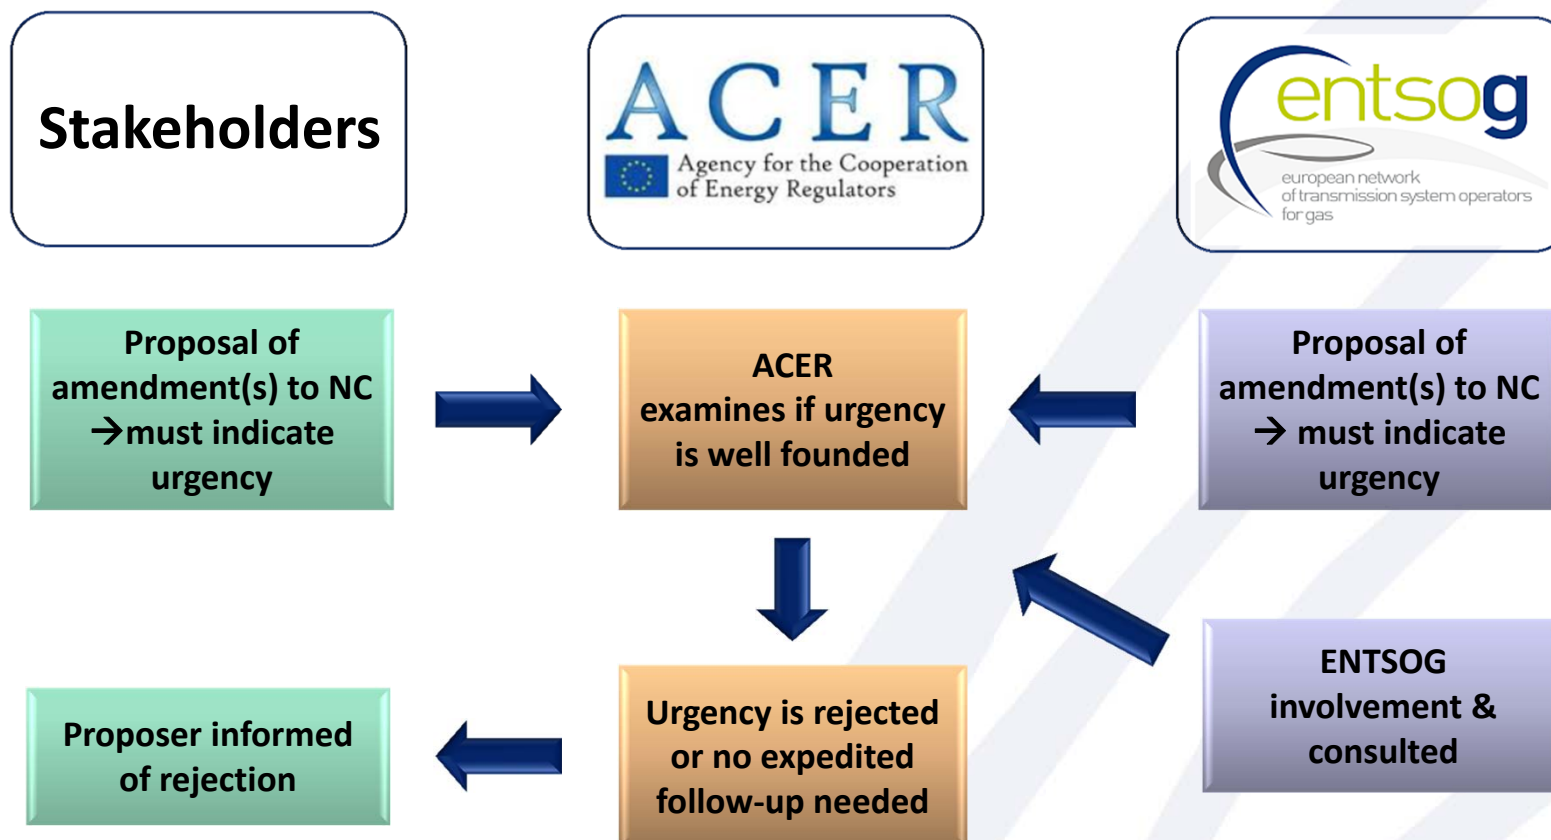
Stakeholders

ACER
Agency for the Cooperation of Energy Regulators

entsog
european network of transmission system operators for gas

Proposal of amendment(s) to NC →must indicate urgency

ACER examines if urgency is well founded

Proposal of amendment(s) to NC → must indicate urgency

ENTSOG involvement & consulted

Proposer informed of rejection

Urgency is rejected or no expedited follow-up needed